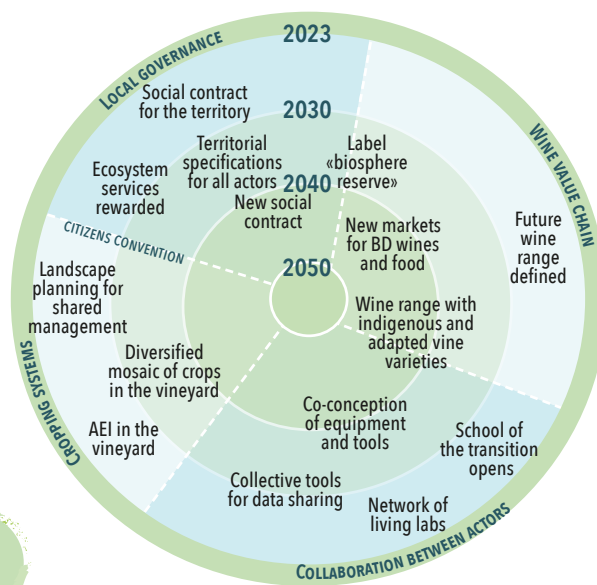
LOCAL GOVERNANCE

2023

Social contract for the territory

2030

Territorial specifications for all actors

Label «biosphere reserve»

Ecosystem services rewarded

2040

New social contract

WINE VALUE CHAIN

Future wine range defined

CITIZENS CONVENTION

New markets for BD wines and food

2050

Landscape planning for shared management

Wine range with indigenous and adapted vine varieties

Diversified mosaic of crops in the vineyard

CROPPING SYSTEMS

AEI in the vineyard

Co-conception of equipment and tools

School of the transition opens

Collective tools for data sharing

Network of living labs

COLLABORATION BETWEEN ACTORS